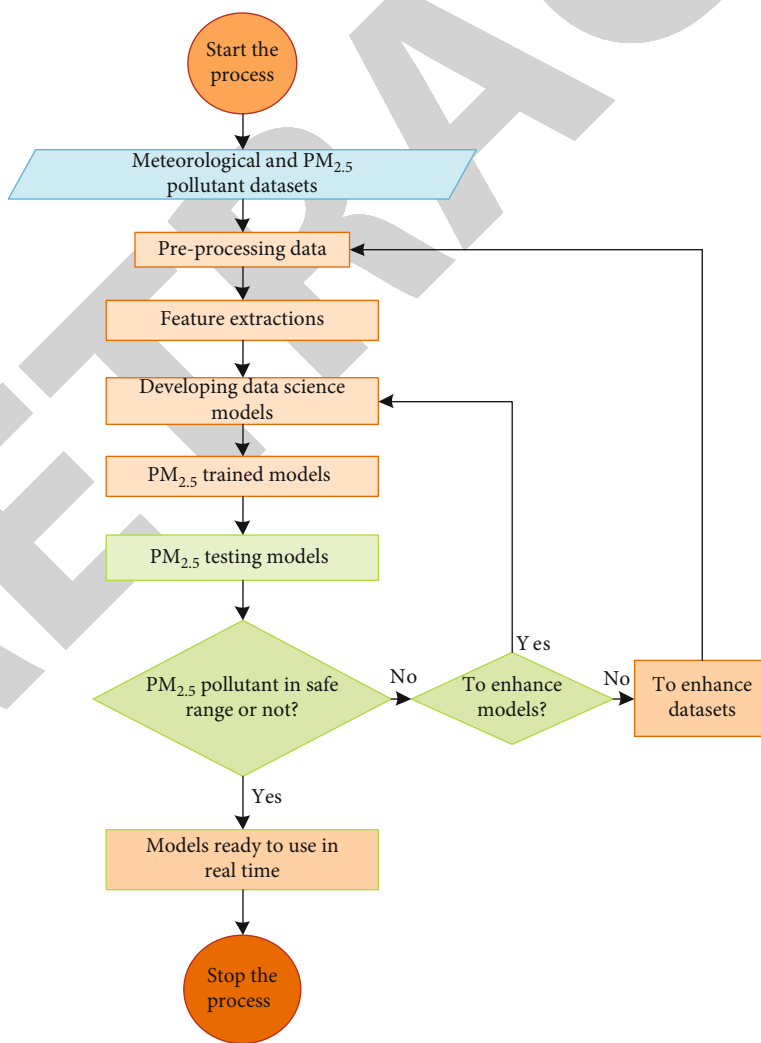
Start the process

Meteorological and $PM_{2.5}$ pollutant datasets

Pre-processing data

Feature extractions

Developing data science models

$PM_{2.5}$ trained models

$PM_{2.5}$ testing models

$PM_{2.5}$ pollutant in safe range or not?

No

To enhance models?

Y es

No

To enhance datasets

Yes

Models ready to use in real time

Stop the process